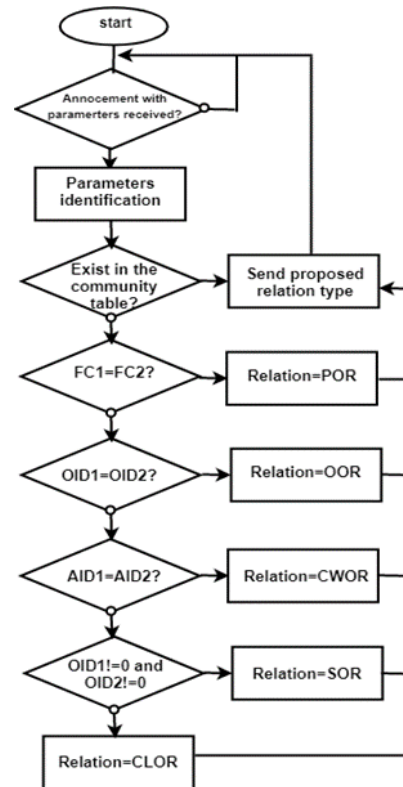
start

Annocement with paramerters received?

Parameters identification

Exist in the community table?

Send proposed relation type

FC1=FC2?

Relation=POR

OID1=OID2?

Relation=OOR

AID1=AID2?

Relation=CWOR

OID1!=0 and OID2!=0

Relation=SOR

Relation=CLOR